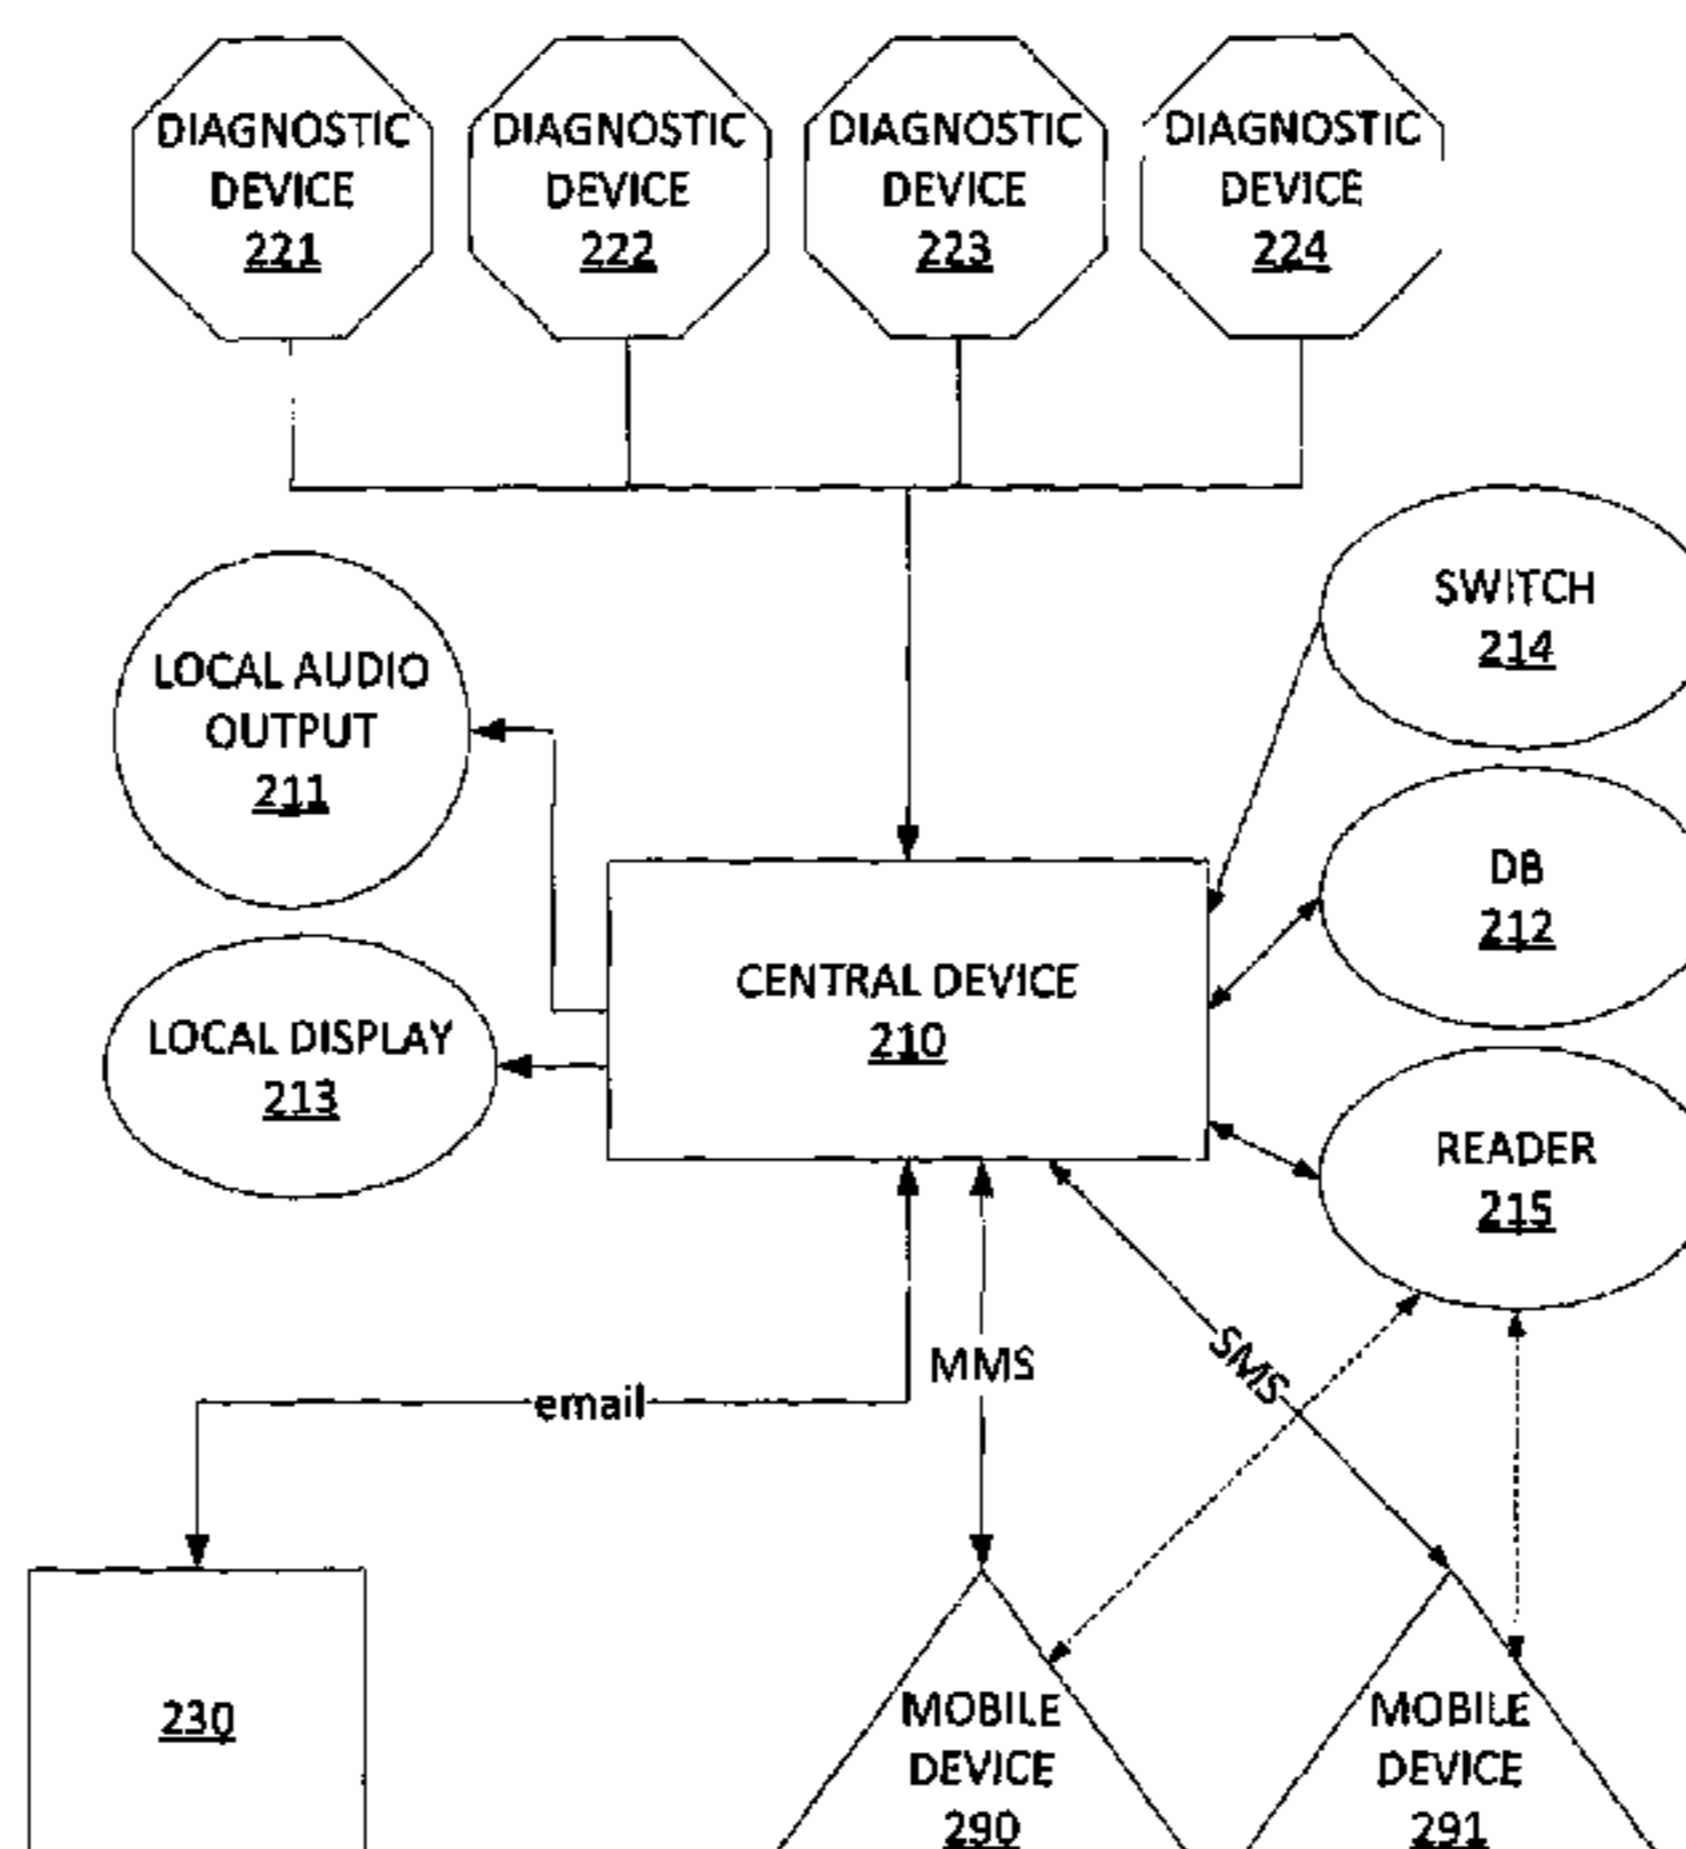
DIAGNOSTIC DEVICE 221

DIAGNOSTIC DEVICE 222

DIAGNOSTIC DEVICE 223

DIAGNOSTIC DEVICE 224

SWITCH 214

LOCAL AUDIO OUTPUT 211

DB 212

CENTRAL DEVICE 210

LOCAL DISPLAY 213

READER 215

MMS

SMS

email

230

MOBILE DEVICE 290

MOBILE DEVICE 291